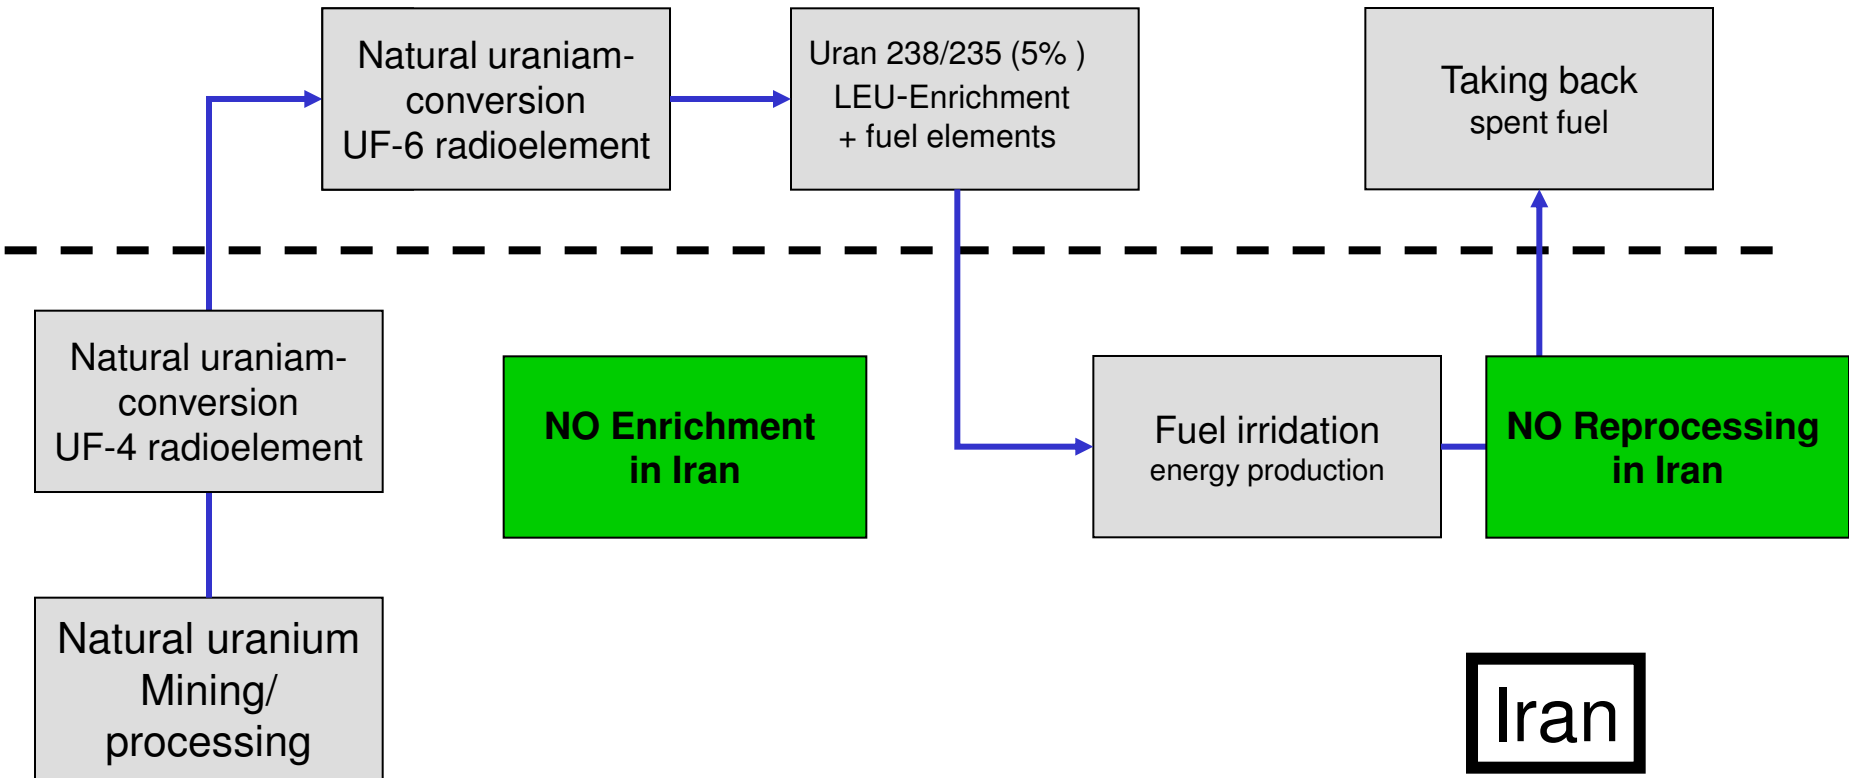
Natural uraniam-conversion
UF-6 radioelement

Uran 238/235 (5% )
LEU-Enrichment
+ fuel elements

Taking back
spent fuel

Natural uraniam-conversion
UF-4 radioelement

NO Enrichment
in Iran

Fuel irridation
energy production

NO Reprocessing
in Iran

Natural uranium
Mining/
processing

Iran